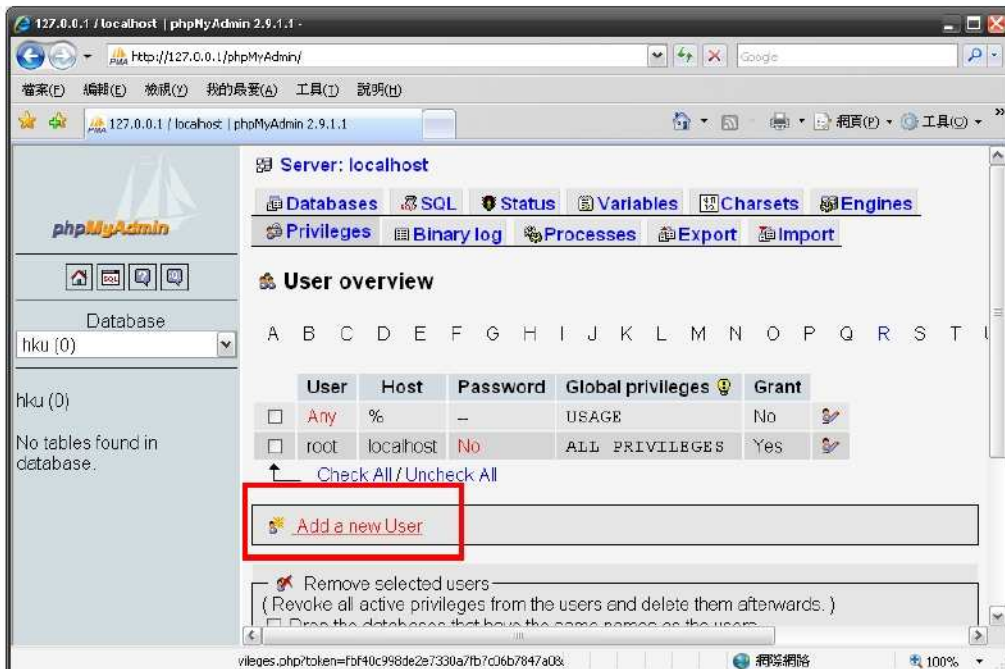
127.0.0.1 / localhost | phpMyAdmin 2.9.1.1 -

http://127.0.0.1/phpMyAdmin/

Google

檔案(F) 編輯(E) 檢視(V) 我的最愛(A) 工具(T) 說明(H)

127.0.0.1 / localhost | phpMyAdmin 2.9.1.1

網頁(P) 工具(O)

phpMyAdmin

Database

hku (0)

hku (0)

No tables found in database.

Server: localhost

Databases SQL Status Variables Charsets Engines

Privileges Binary log Processes Export Import

User overview

A B C D E F G H I J K L M N O P Q R S T

| | User | Host | Password | Global privileges | Grant | |
|---|---|---|---|---|---|---|
| ☐ | Any | % | -- | USAGE | No | |
| ☐ | root | localhost | No | ALL PRIVILEGES | Yes | |

Check All / Uncheck All

Add a new User

Remove selected users

( Revoke all active privileges from the users and delete them afterwards. )

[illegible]

vileges.php?token=fbf40c998de2e7330a7fb7c06b7847a08

網際網路

100%